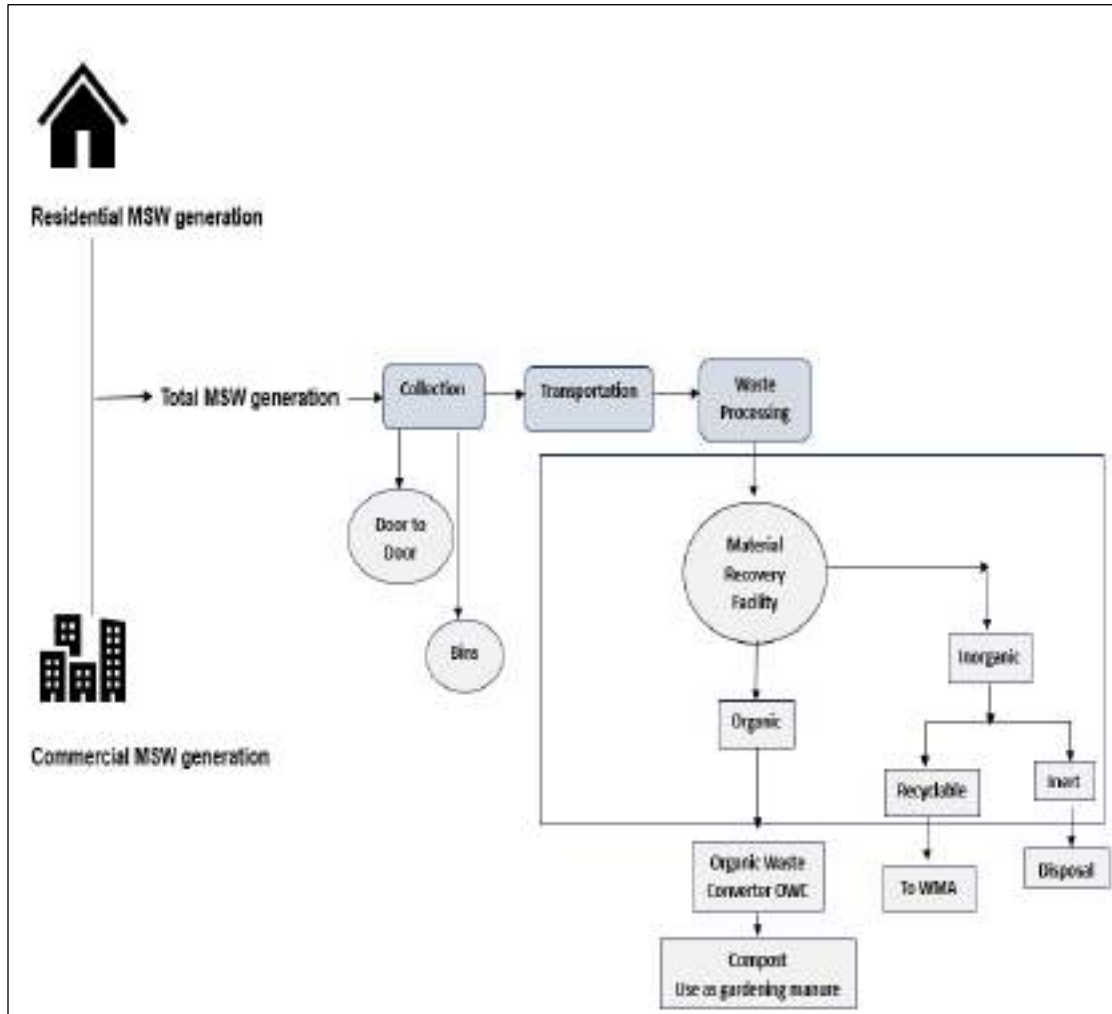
Residential MSW generation

Total MSW generation

Collection

Transportation

Waste Processing

Door to Door

Bins

Material Recovery Facility

Inorganic

Organic

Recyclable

Inert

Organic Waste Convertor OWC

To WMA

Disposal

Compost Use as gardening manure

Commercial MSW generation